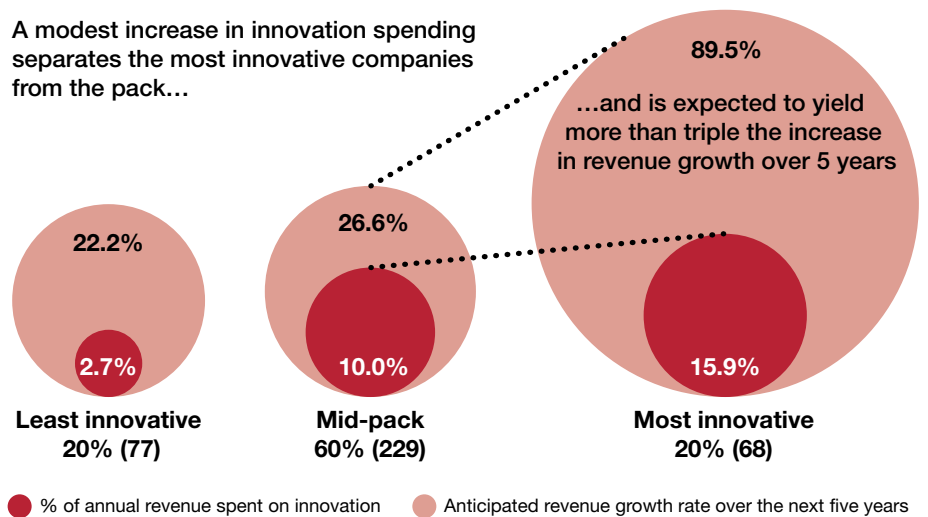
A modest increase in innovation spending separates the most innovative companies from the pack…

89.5%

…and is expected to yield more than triple the increase in revenue growth over 5 years

22.2%

2.7%

26.6%

10.0%

15.9%

Least innovative
20% (77)

Mid-pack
60% (229)

Most innovative
20% (68)

% of annual revenue spent on innovation

Anticipated revenue growth rate over the next five years